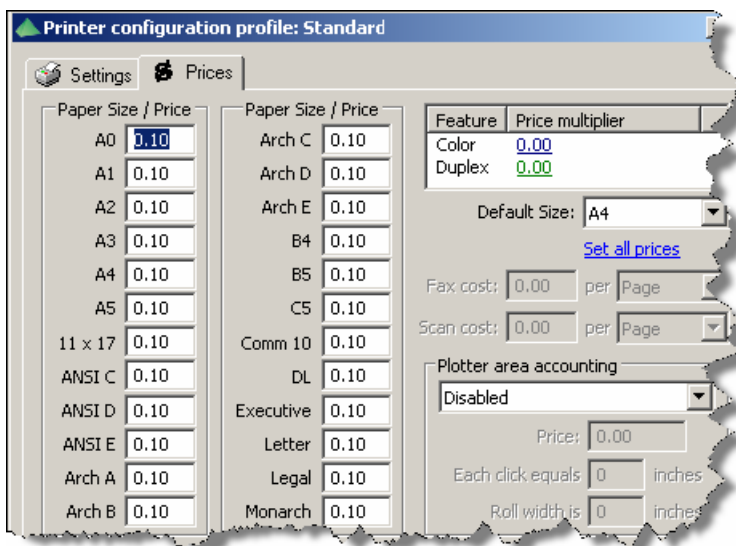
Printer configuration profile: Standard

Settings | Prices

Paper Size / Price

| | |
|---|---|
| A0 | 0.10 |
| A1 | 0.10 |
| A2 | 0.10 |
| A3 | 0.10 |
| A4 | 0.10 |
| A5 | 0.10 |
| 11 x 17 | 0.10 |
| ANSI C | 0.10 |
| ANSI D | 0.10 |
| ANSI E | 0.10 |
| Arch A | 0.10 |
| Arch B | 0.10 |

Paper Size / Price

| | |
|---|---|
| Arch C | 0.10 |
| Arch D | 0.10 |
| Arch E | 0.10 |
| B4 | 0.10 |
| B5 | 0.10 |
| C5 | 0.10 |
| Comm 10 | 0.10 |
| DL | 0.10 |
| Executive | 0.10 |
| Letter | 0.10 |
| Legal | 0.10 |
| Monarch | 0.10 |

| Feature | Price multiplier |
|---|---|
| Color | 0.00 |
| Duplex | 0.00 |

Default Size: A4

Set all prices

Fax cost: 0.00 per Page

Scan cost: 0.00 per Page

Plotter area accounting

Disabled

Price: 0.00

Each click equals 0 inches

Roll width is 0 inches